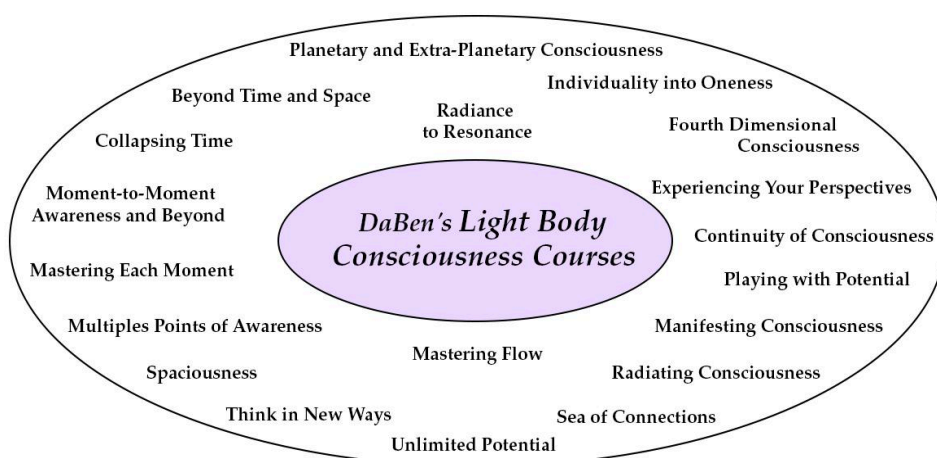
Planetary and Extra-Planetary Consciousness

Beyond Time and Space

Individuality into Oneness

Radiance to Resonance

Collapsing Time

Fourth Dimensional Consciousness

Moment-to-Moment Awareness and Beyond

DaBen's Light Body Consciousness Courses

Experiencing Your Perspectives

Continuity of Consciousness

Mastering Each Moment

Playing with Potential

Multiples Points of Awareness

Manifesting Consciousness

Mastering Flow

Spaciousness

Radiating Consciousness

Think in New Ways

Sea of Connections

Unlimited Potential